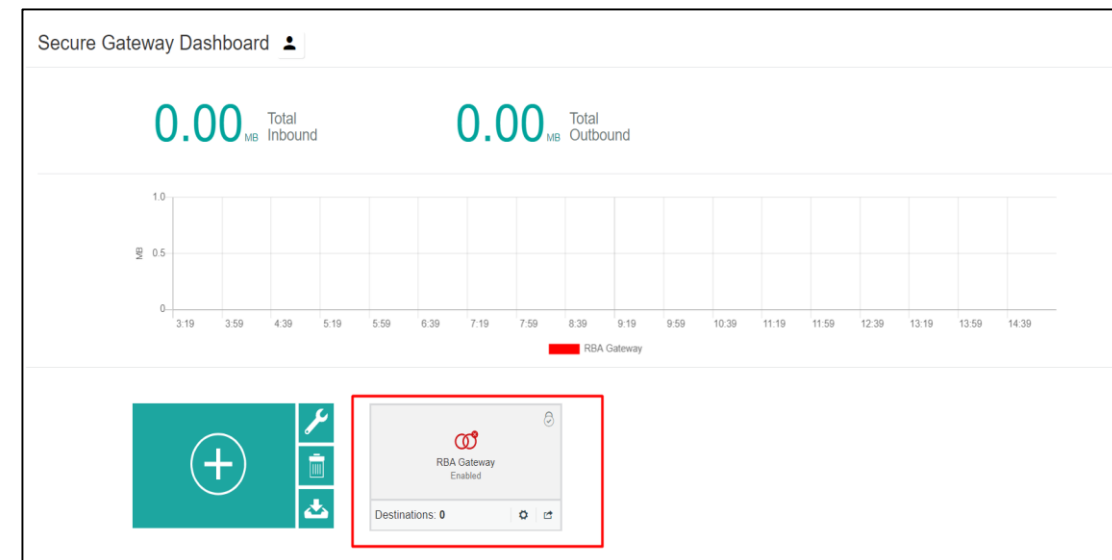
Secure Gateway Dashboard

0.00 MB Total Inbound

0.00 MB Total Outbound

1.0
MB 0.5
0

3:19 3:59 4:39 5:19 5:59 6:39 7:19 7:59 8:39 9:19 9:59 10:39 11:19 11:59 12:39 13:19 13:59 14:39

RBA Gateway

RBA Gateway
Enabled

Destinations: 0